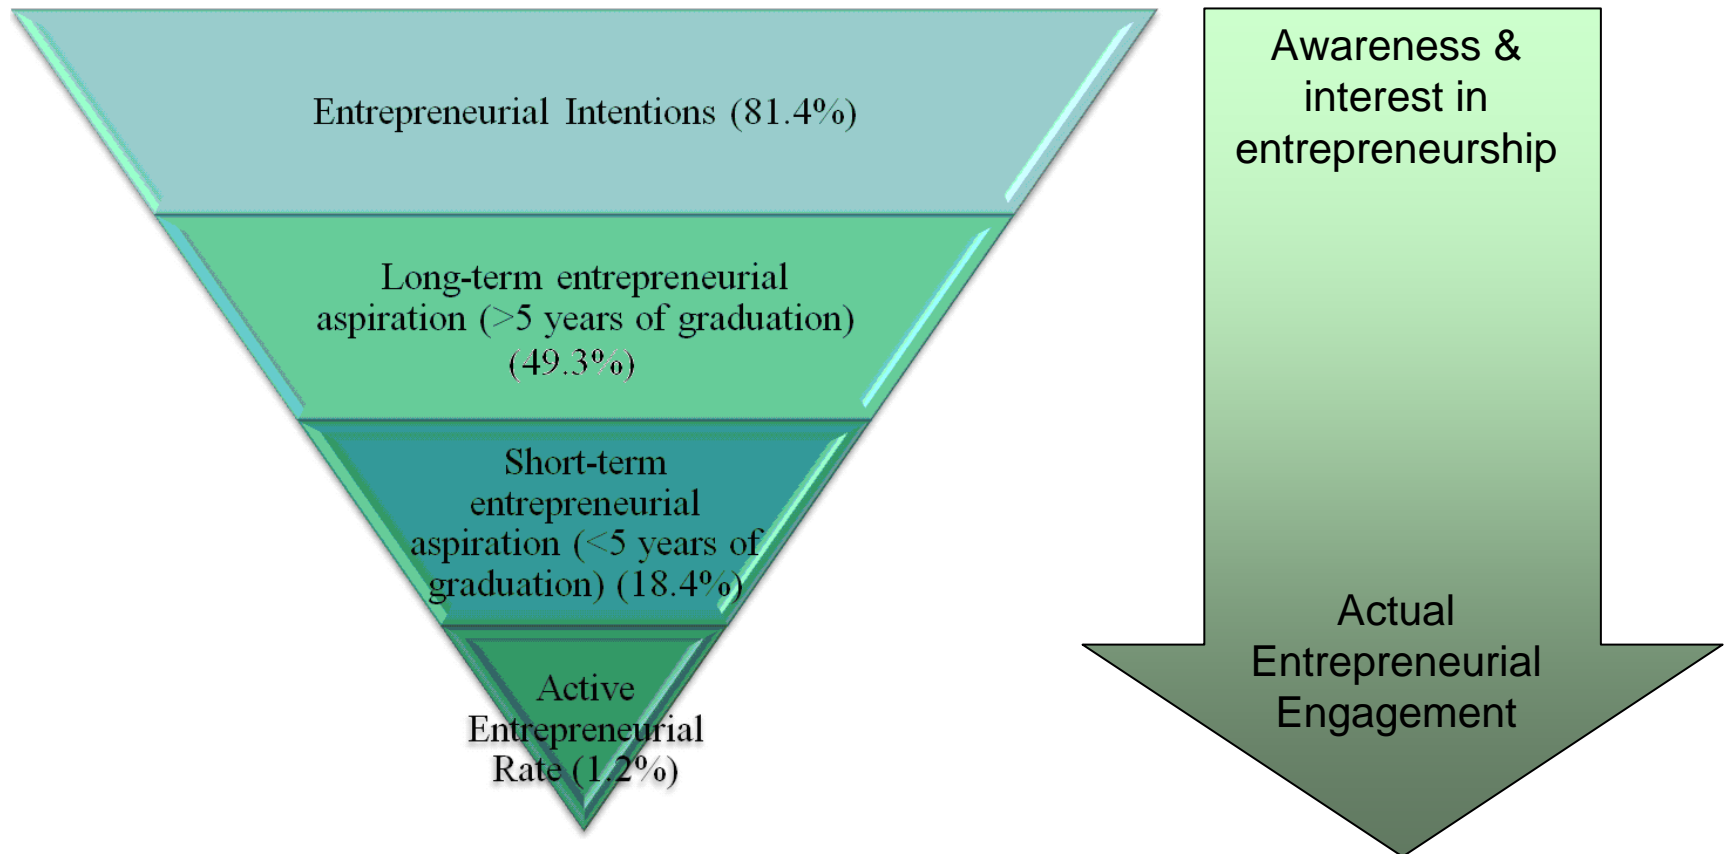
Entrepreneurial Intentions (81.4%)

Long-term entrepreneurial aspiration (>5 years of graduation) (49.3%)

Short-term entrepreneurial aspiration (<5 years of graduation) (18.4%)

Active Entrepreneurial Rate (1.2%)

Awareness & interest in entrepreneurship

Actual Entrepreneurial Engagement